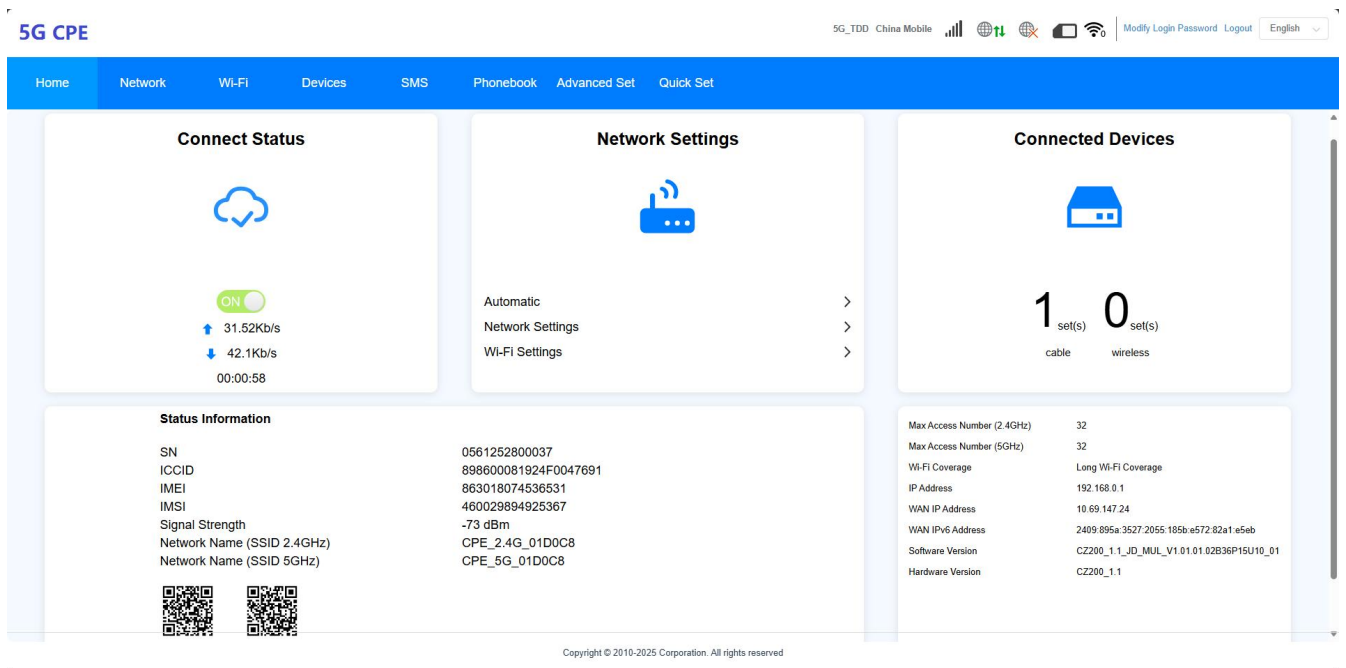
5G CPE

5G_TDD China Mobile Modify Login Password Logout English

Home Network Wi-Fi Devices SMS Phonebook Advanced Set Quick Set

Connect Status

ON
31.52Kb/s
42.1Kb/s
00:00:58

Network Settings

Automatic
Network Settings
Wi-Fi Settings

Connected Devices

1 set(s) 0 set(s)
cable wireless

Status Information

| | |
|---|---|
| SN | 0561252800037 |
| ICCID | 898600081924F0047691 |
| IMEI | 863018074536531 |
| IMSI | 460029894925367 |
| Signal Strength | -73 dBm |
| Network Name (SSID 2.4GHz) | CPE_2.4G_01D0C8 |
| Network Name (SSID 5GHz) | CPE_5G_01D0C8 |

| | |
|---|---|
| Max Access Number (2.4GHz) | 32 |
| Max Access Number (5GHz) | 32 |
| Wi-Fi Coverage | Long Wi-Fi Coverage |
| IP Address | 192.168.0.1 |
| WAN IP Address | 10.69.147.24 |
| WAN IPv6 Address | 2409:895a:3527:2055:185b:e572:82a1:e5eb |
| Software Version | CZ200_1.1_JD_MUL_V1.01.01.02B36P15U10_01 |
| Hardware Version | CZ200_1.1 |

Copyright © 2010-2025 Corporation. All rights reserved